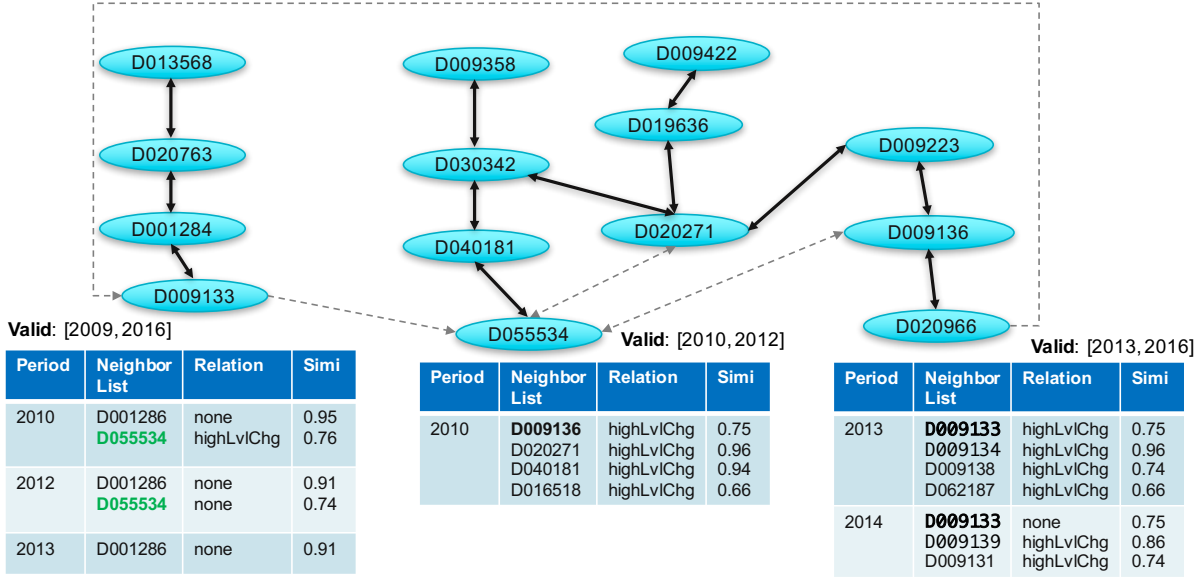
D013568

D020763

D001284

D009133

D009358

D009422

D019636

D030342

D040181

D020271

D009223

D009136

D020966

D055534

Valid: [2009, 2016]

| Period | Neighbor List | Relation | Simi |
|---|---|---|---|
| 2010 | D001286 D055534 | none highLvlChg | 0.95 0.76 |
| 2012 | D001286 D055534 | none none | 0.91 0.74 |
| 2013 | D001286 | none | 0.91 |

Valid: [2010, 2012]

| Period | Neighbor List | Relation | Simi |
|---|---|---|---|
| 2010 | D009136 D020271 D040181 D016518 | highLvlChg highLvlChg highLvlChg highLvlChg | 0.75 0.96 0.94 0.66 |

Valid: [2013, 2016]

| Period | Neighbor List | Relation | Simi |
|---|---|---|---|
| 2013 | D009133 D009134 D009138 D062187 | highLvlChg highLvlChg highLvlChg highLvlChg | 0.75 0.96 0.74 0.66 |
| 2014 | D009133 D009139 D009131 | none highLvlChg highLvlChg | 0.75 0.86 0.74 |